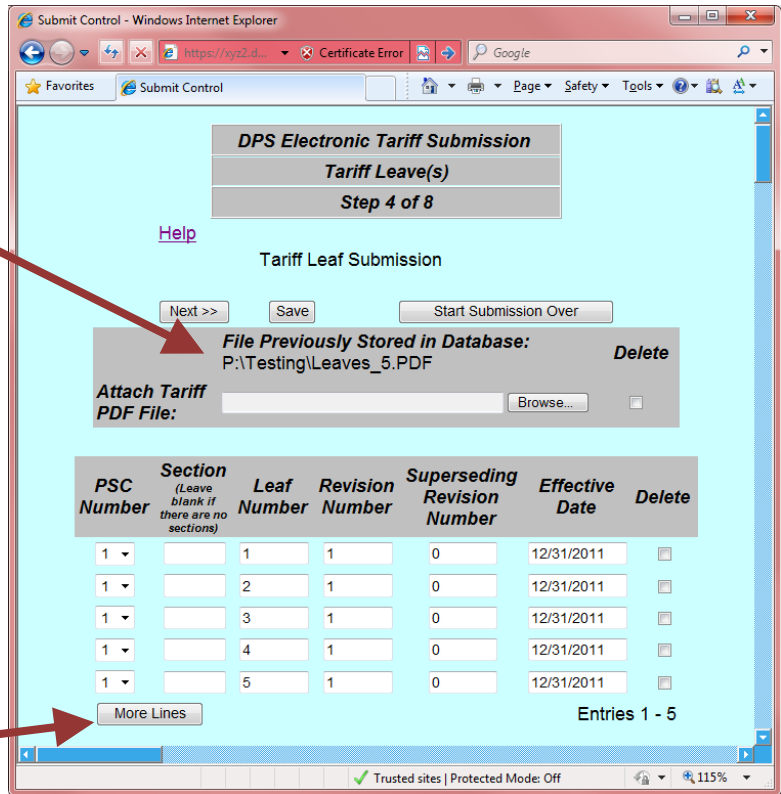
Submit Control - Windows Internet Explorer

https://xyz2.d... Certificate Error

Google

Favorites | Submit Control

Page ▾ Safety ▾ Tools ▾

DPS Electronic Tariff Submission
Tariff Leave(s)
Step 4 of 8

Help

Tariff Leaf Submission

Next >> | Save | Start Submission Over

File Previously Stored in Database:
P:\Testing\Leaves_5.PDF

Delete

Attach Tariff PDF File: Browse...

| PSC Number | Section (Leave blank if there are no sections) | Leaf Number | Revision Number | Superseding Revision Number | Effective Date | Delete |
|---|---|---|---|---|---|---|
| 1 | | 1 | 1 | 0 | 12/31/2011 | |
| 1 | | 2 | 1 | 0 | 12/31/2011 | |
| 1 | | 3 | 1 | 0 | 12/31/2011 | |
| 1 | | 4 | 1 | 0 | 12/31/2011 | |
| 1 | | 5 | 1 | 0 | 12/31/2011 | |

More Lines

Entries 1 - 5

Trusted sites | Protected Mode: Off

115%